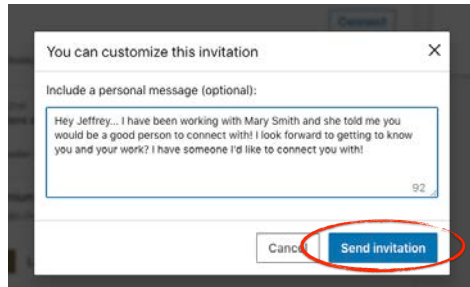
Connect

You can customize this invitation

×

Include a personal message (optional):

Hey Jeffrey... I have been working with Mary Smith and she told me you would be a good person to connect with! I look forward to getting to know you and your work? I have someone I'd like to connect you with!

92

Cancel

Send invitation